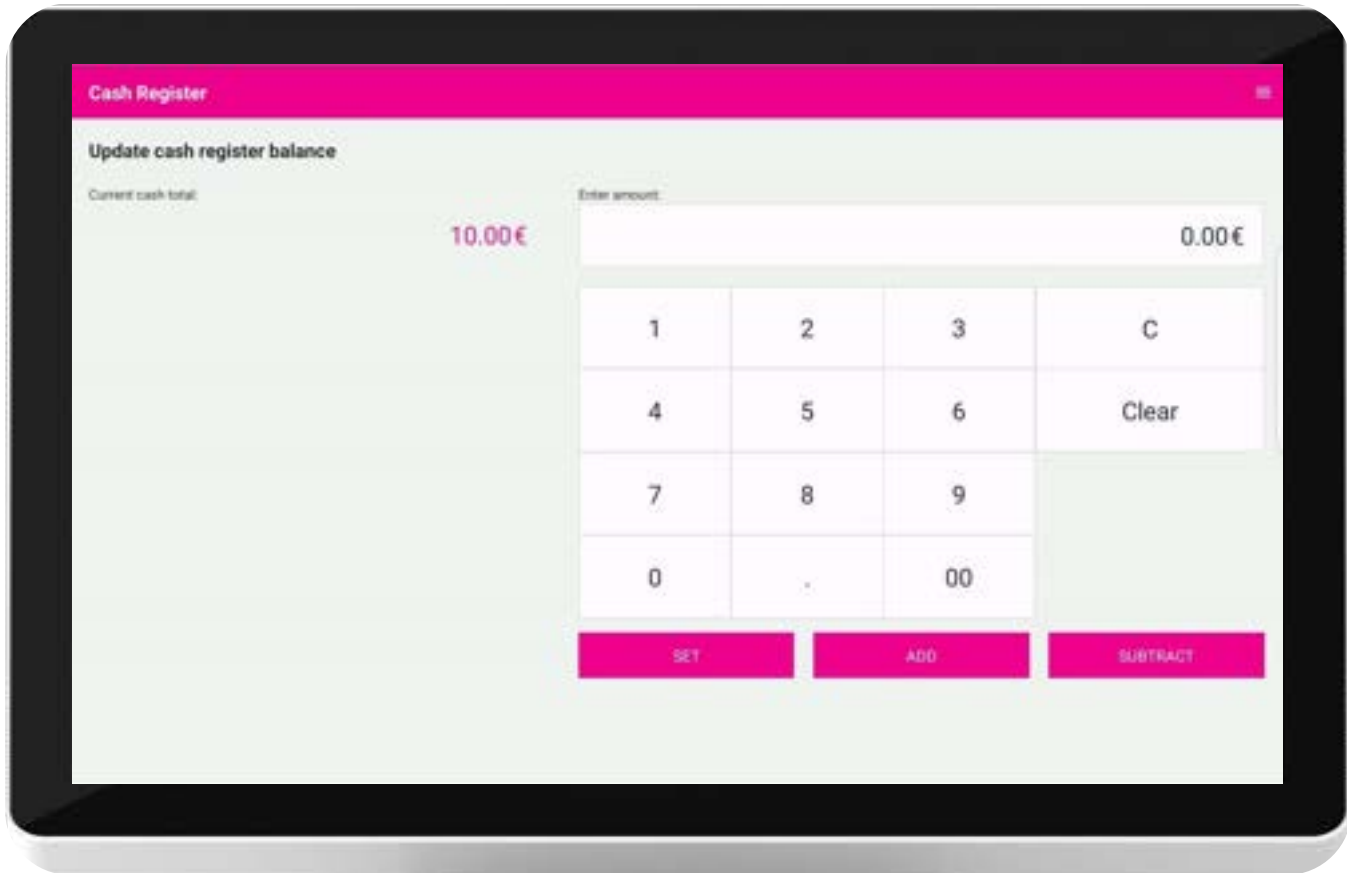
Cash Register

Update cash register balance

Current cash total:

10.00€

Enter amount:

0.00€

| 1 | 2 | 3 | C |
|---|---|---|---|
| 4 | 5 | 6 | Clear |
| 7 | 8 | 9 | |
| 0 | . | 00 | |

SET

ADD

SUBTRACT